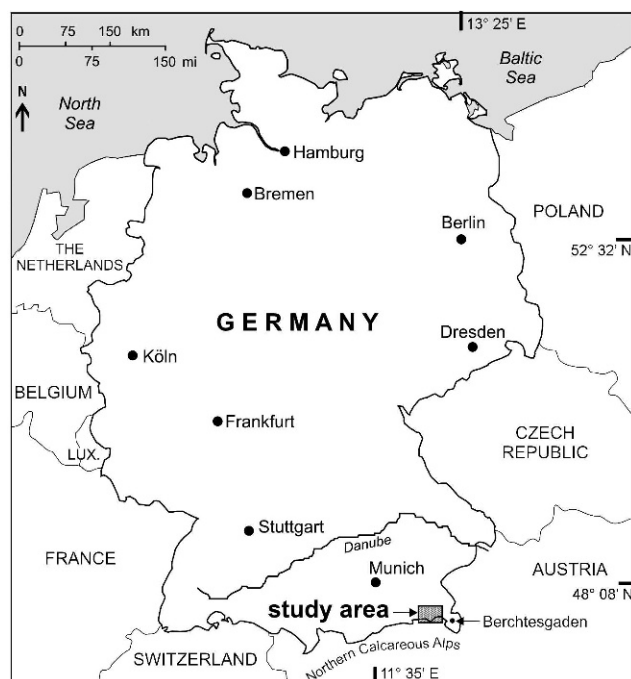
0 75 150 km
0 75 150 mi

N

13° 25' E

Baltic Sea

North Sea

Hamburg

Bremen

Berlin

POLAND

52° 32' N

THE NETHERLANDS

GERMANY

Dresden

Köln

BELGIUM

Frankfurt

CZECH REPUBLIC

LUX.

Stuttgart

Danube

FRANCE

Munich

AUSTRIA

48° 08' N

study area

Berchtesgaden

SWITZERLAND

Northern Calcareous Alps

11° 35' E